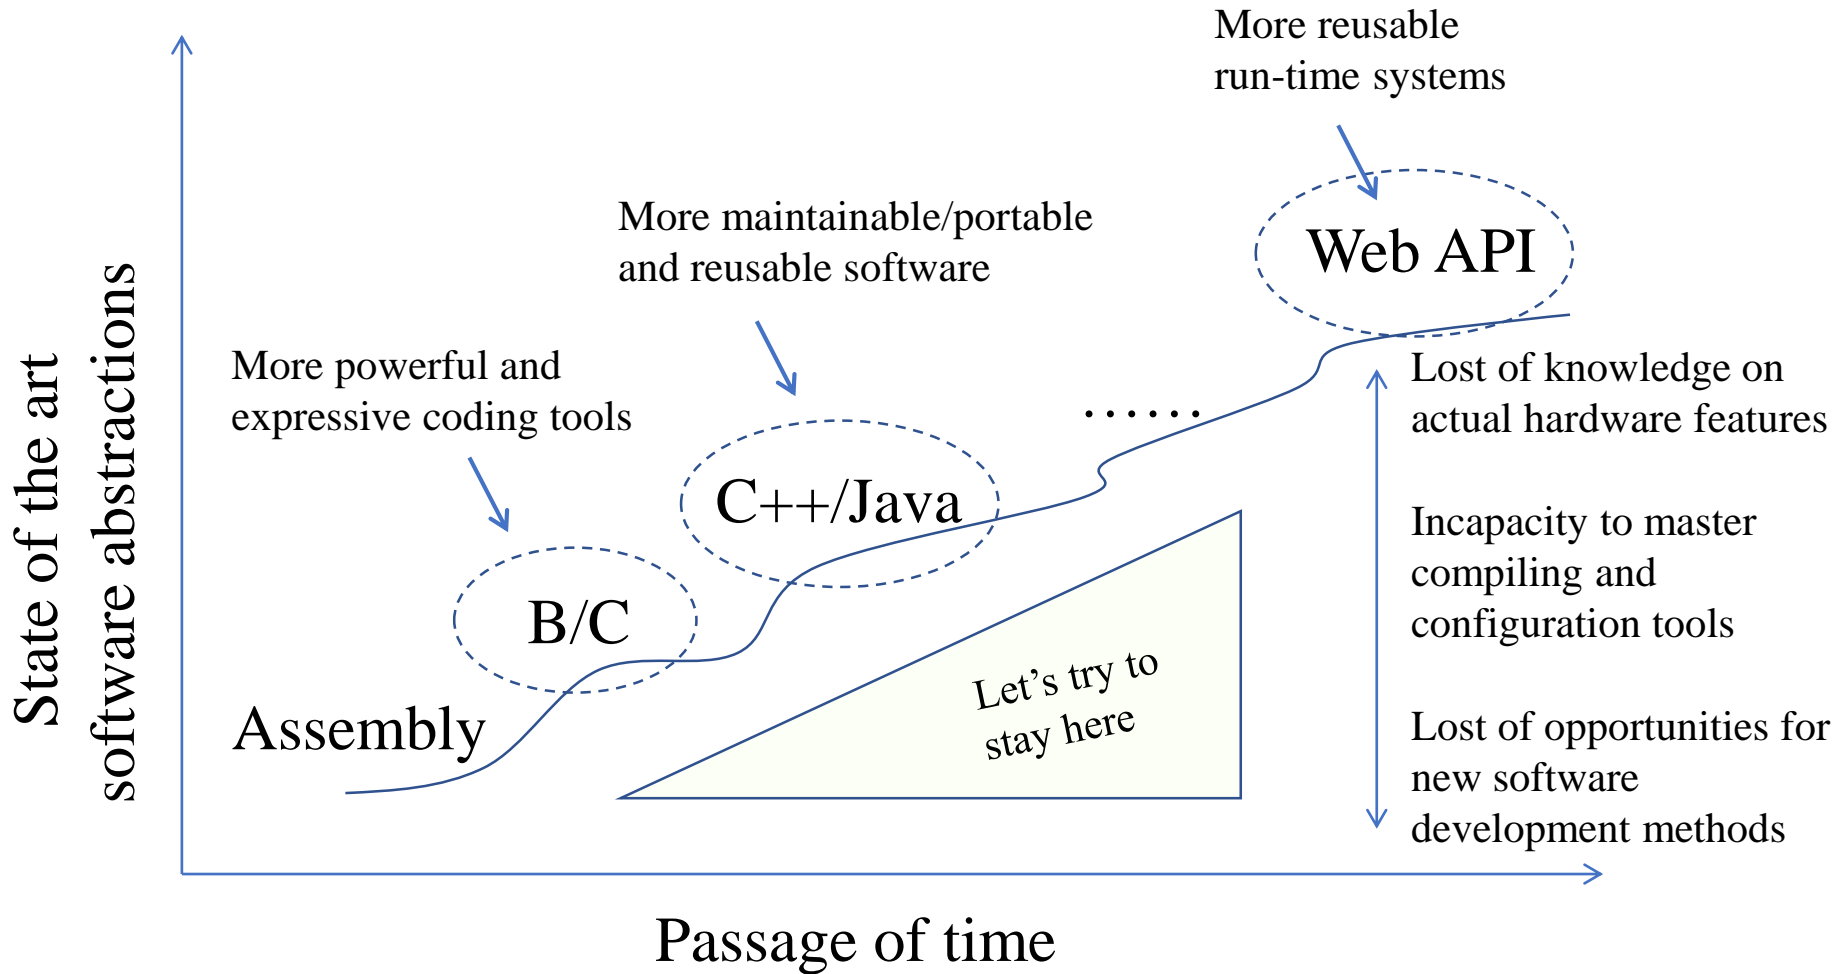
More reusable run-time systems

More maintainable/portable and reusable software

Web API

More powerful and expressive coding tools

Lost of knowledge on actual hardware features

......

C++/Java

Incapacity to master compiling and configuration tools

B/C

Let's try to stay here

Assembly

Lost of opportunities for new software development methods

State of the art software abstractions

Passage of time